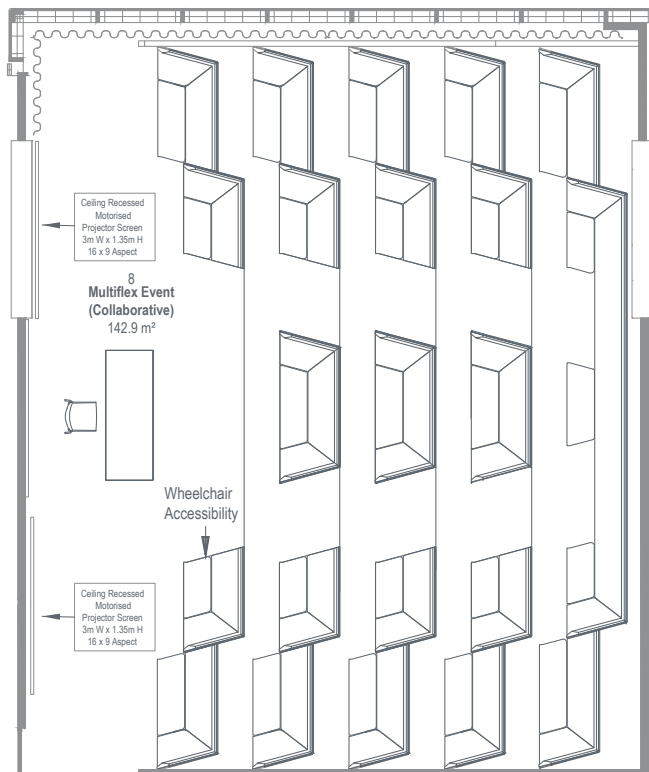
Ceiling Recessed Motorised Projector Screen 3m W x 1.35m H 16 x 9 Aspect

8
Multiflex Event
(Collaborative)
142.9 m²

Wheelchair Accessibility

Ceiling Recessed Motorised Projector Screen 3m W x 1.35m H 16 x 9 Aspect